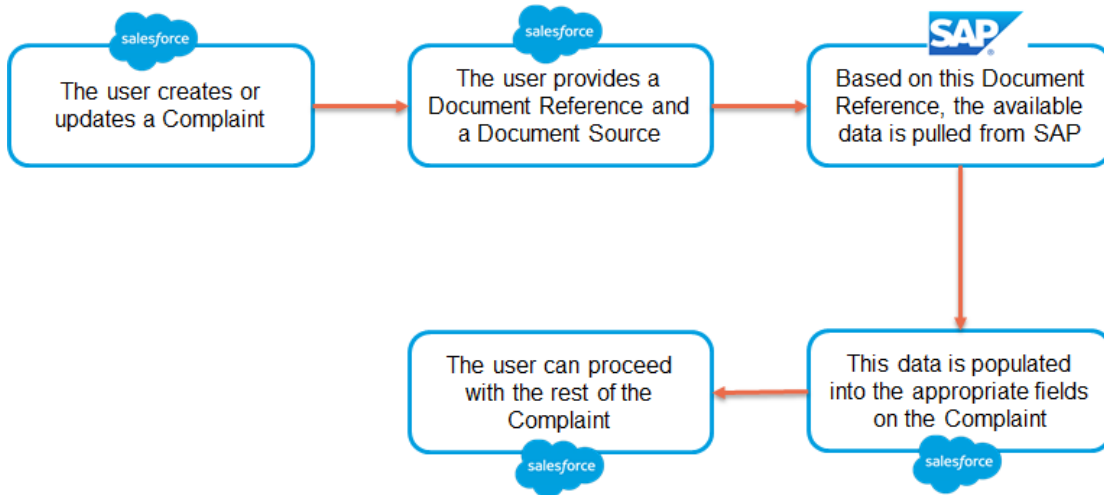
salesforce
The user creates or updates a Complaint

salesforce
The user provides a Document Reference and a Document Source

SAP
Based on this Document Reference, the available data is pulled from SAP

This data is populated into the appropriate fields on the Complaint
salesforce

The user can proceed with the rest of the Complaint
salesforce